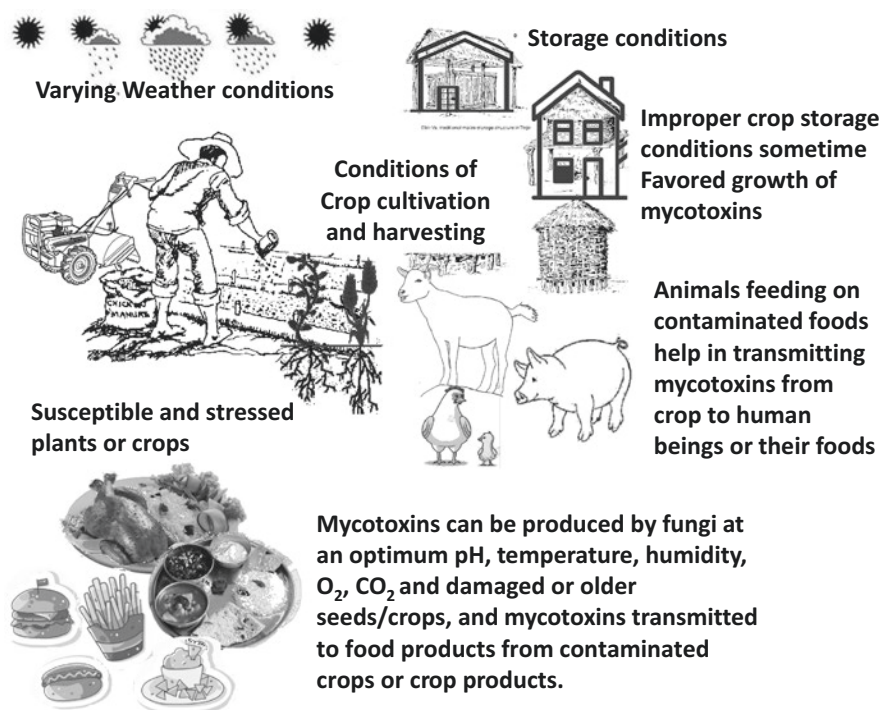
Varying Weather conditions

Storage conditions

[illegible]

Improper crop storage conditions sometime Favored growth of mycotoxins

Conditions of Crop cultivation and harvesting

CHICKEN MANURE

Animals feeding on contaminated foods help in transmitting mycotoxins from crop to human beings or their foods

Susceptible and stressed plants or crops

Mycotoxins can be produced by fungi at an optimum pH, temperature, humidity, $O_2$, $CO_2$ and damaged or older seeds/crops, and mycotoxins transmitted to food products from contaminated crops or crop products.